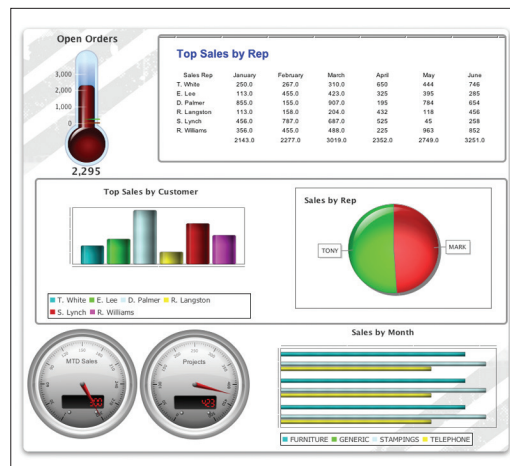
Open Orders

3,000
2,000
1,000
0

2,295

Top Sales by Rep

| Sales Rep | January | February | March | April | May | June |
|---|---|---|---|---|---|---|
| T. White | 250.0 | 267.0 | 310.0 | 650 | 444 | 746 |
| E. Lee | 113.0 | 455.0 | 423.0 | 325 | 395 | 285 |
| D. Palmer | 855.0 | 155.0 | 907.0 | 195 | 784 | 654 |
| R. Langston | 113.0 | 156.0 | 204.0 | 432 | 118 | 456 |
| S. Lynch | 456.0 | 787.0 | 687.0 | 525 | 45 | 258 |
| R. Williams | 356.0 | 455.0 | 488.0 | 225 | 963 | 852 |
| | 2143.0 | 2277.0 | 3019.0 | 2352.0 | 2749.0 | 3251.0 |

Top Sales by Customer

T. White E. Lee D. Palmer R. Langston S. Lynch R. Williams

Sales by Rep

TONY
MARK

MTD Sales
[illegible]

Projects
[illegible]

Sales by Month

FURNITURE GENERIC STAMPINGS TELEPHONE